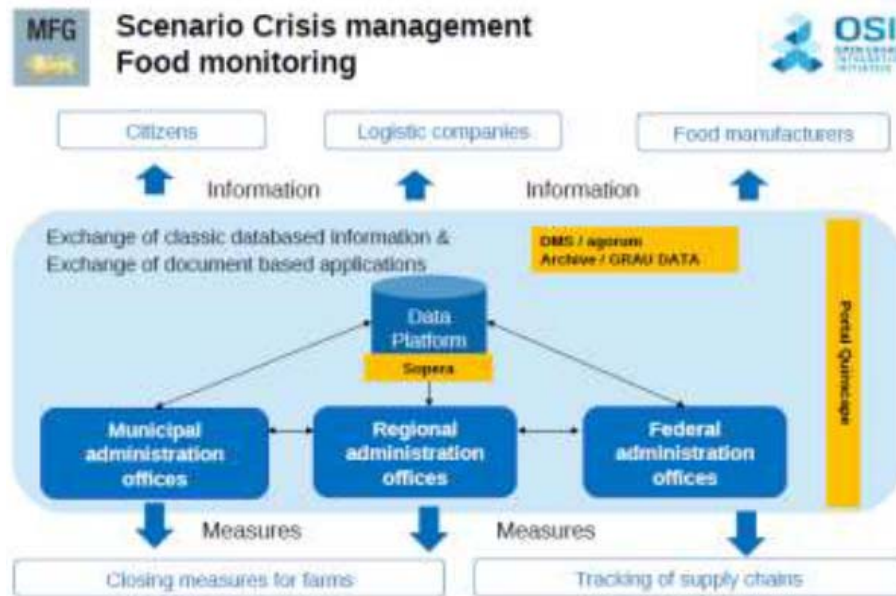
MFG

Scenario Crisis management
Food monitoring

OSI

Citizens

Logistic companies

Food manufacturers

Information

Information

Exchange of classic databased information &
Exchange of document based applications

DMS / agorum
Archive / GRAU DATA

Portal Quincape

Data Platform

Sopera

Municipal administration offices

Regional administration offices

Federal administration offices

Measures

Measures

Closing measures for farms

Tracking of supply chains